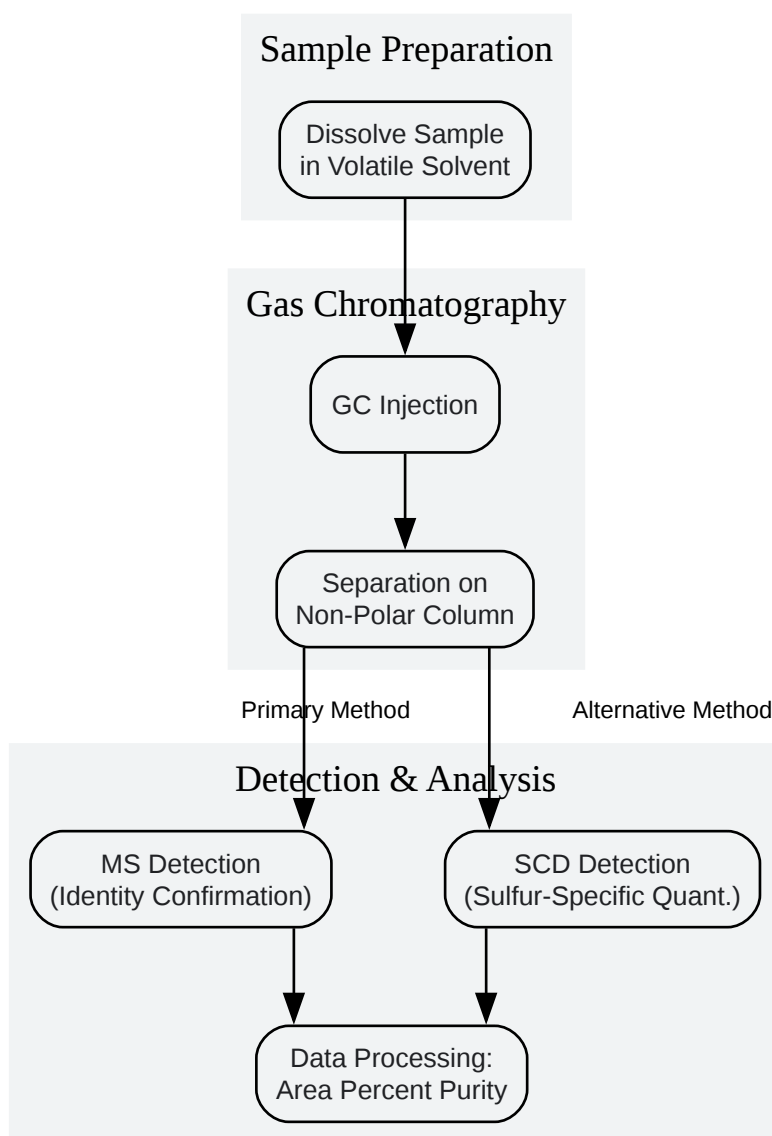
Sample Preparation

Dissolve Sample in Volatile Solvent

Gas Chromatography

GC Injection

Separation on Non-Polar Column

Primary Method

Alternative Method

Detection & Analysis

MS Detection (Identity Confirmation)

SCD Detection (Sulfur-Specific Quant.)

Data Processing: Area Percent Purity